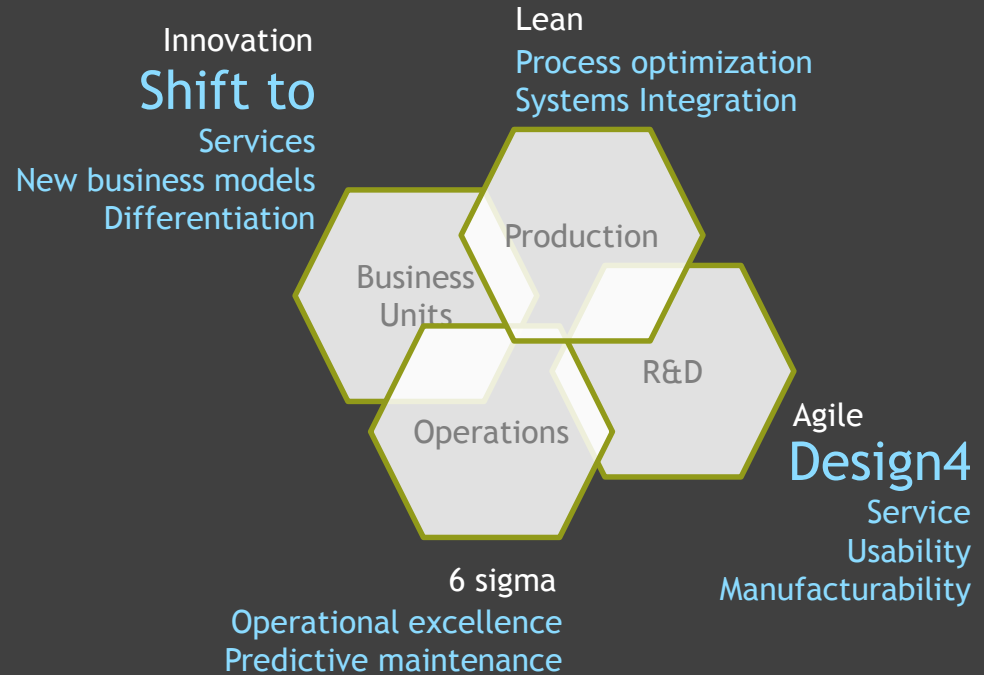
Innovation
Shift to
Services
New business models
Differentiation

Lean
Process optimization
Systems Integration

Business Units

Production

R&D

Operations

Agile
Design4
Service
Usability
Manufacturability

6 sigma
Operational excellence
Predictive maintenance